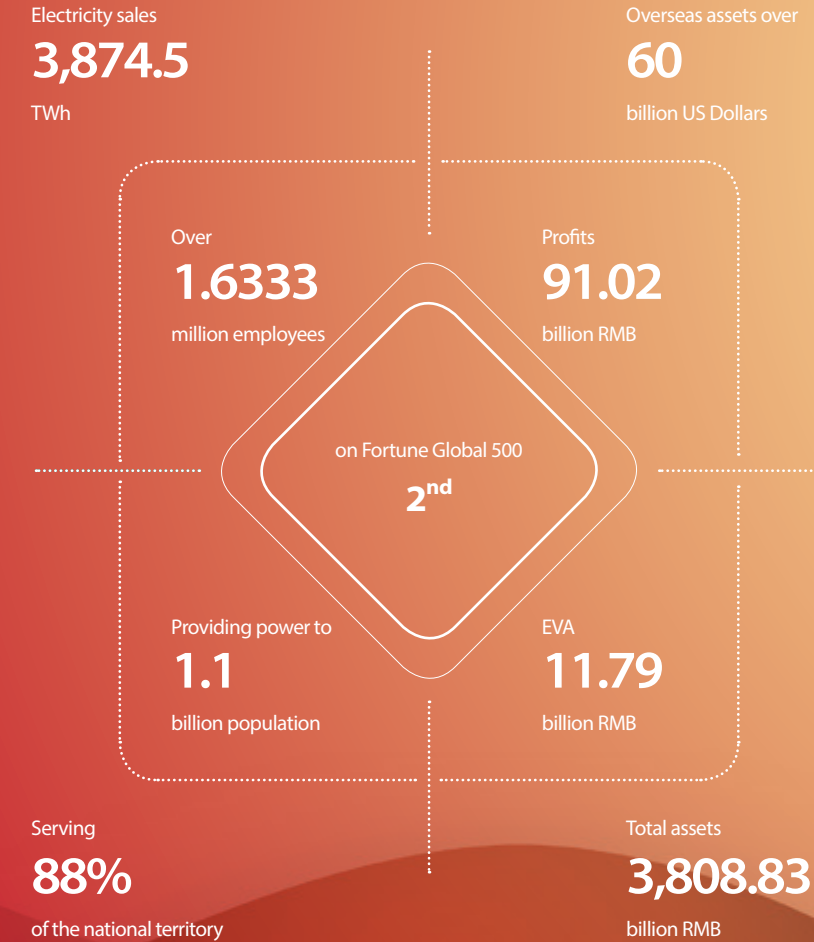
Electricity sales
3,874.5
TWh

Overseas assets over
60
billion US Dollars

Over
1.6333
million employees

Profits
91.02
billion RMB

on Fortune Global 500
$2^{nd}$

Providing power to
1.1
billion population

EVA
11.79
billion RMB

Serving
88%
of the national territory

Total assets
3,808.83
billion RMB